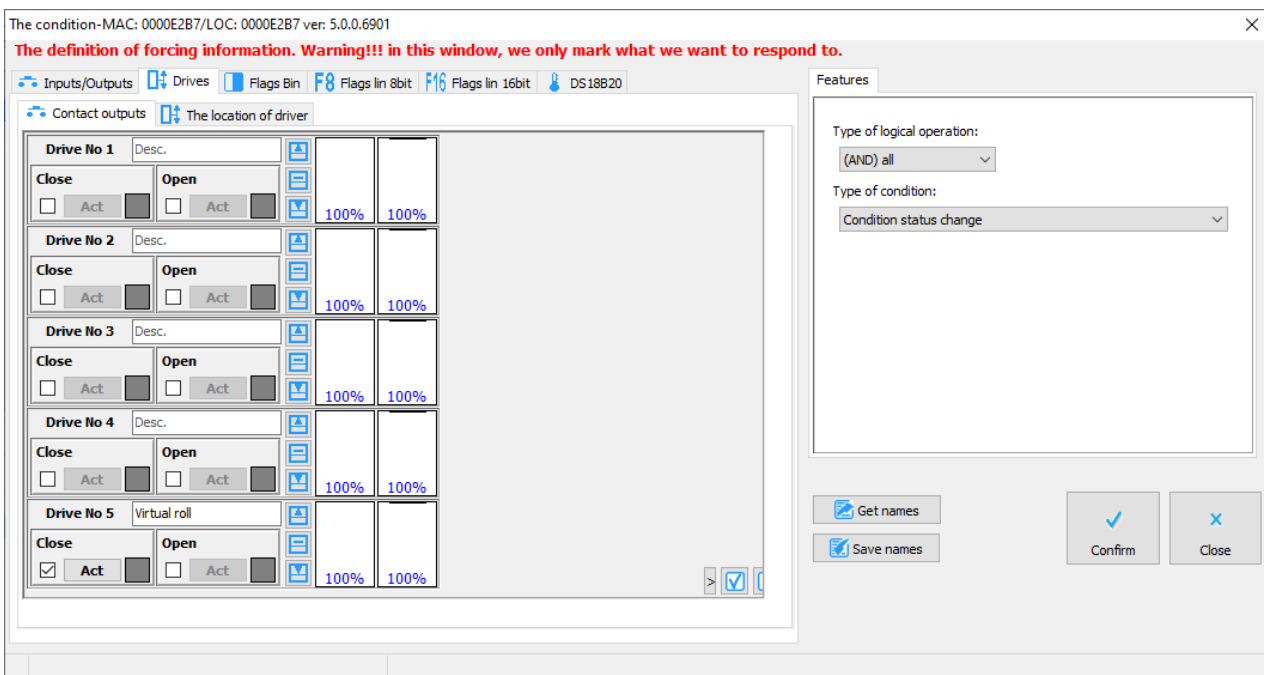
The condition-MAC: 0000E2B7/LOC: 0000E2B7 ver: 5.0.0.6901

The definition of forcing information. Warning!!! in this window, we only mark what we want to respond to.

Inputs/Outputs Drives Flags Bin Flags lin 8bit Flags lin 16bit DS18B20

Contact outputs The location of driver

Drive No 1 Desc.
Close Open
Act Act
100% 100%

Drive No 2 Desc.
Close Open
Act Act
100% 100%

Drive No 3 Desc.
Close Open
Act Act
100% 100%

Drive No 4 Desc.
Close Open
Act Act
100% 100%

Drive No 5 Virtual roll
Close Open
Act Act
100% 100%

>

Features

Type of logical operation:
(AND) all
Type of condition:
Condition status change

Get names
Save names
Confirm
Close